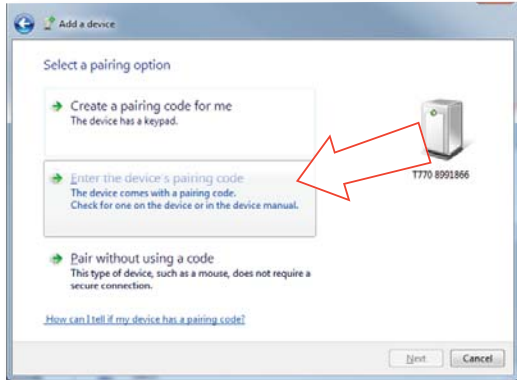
Add a device

Select a pairing option

Create a pairing code for me
The device has a keypad.

Enter the device's pairing code
The device comes with a pairing code.
Check for one on the device or in the device manual.

Pair without using a code
This type of device, such as a mouse, does not require a secure connection.

T770 8991866

How can I tell if my device has a pairing code?

Next Cancel